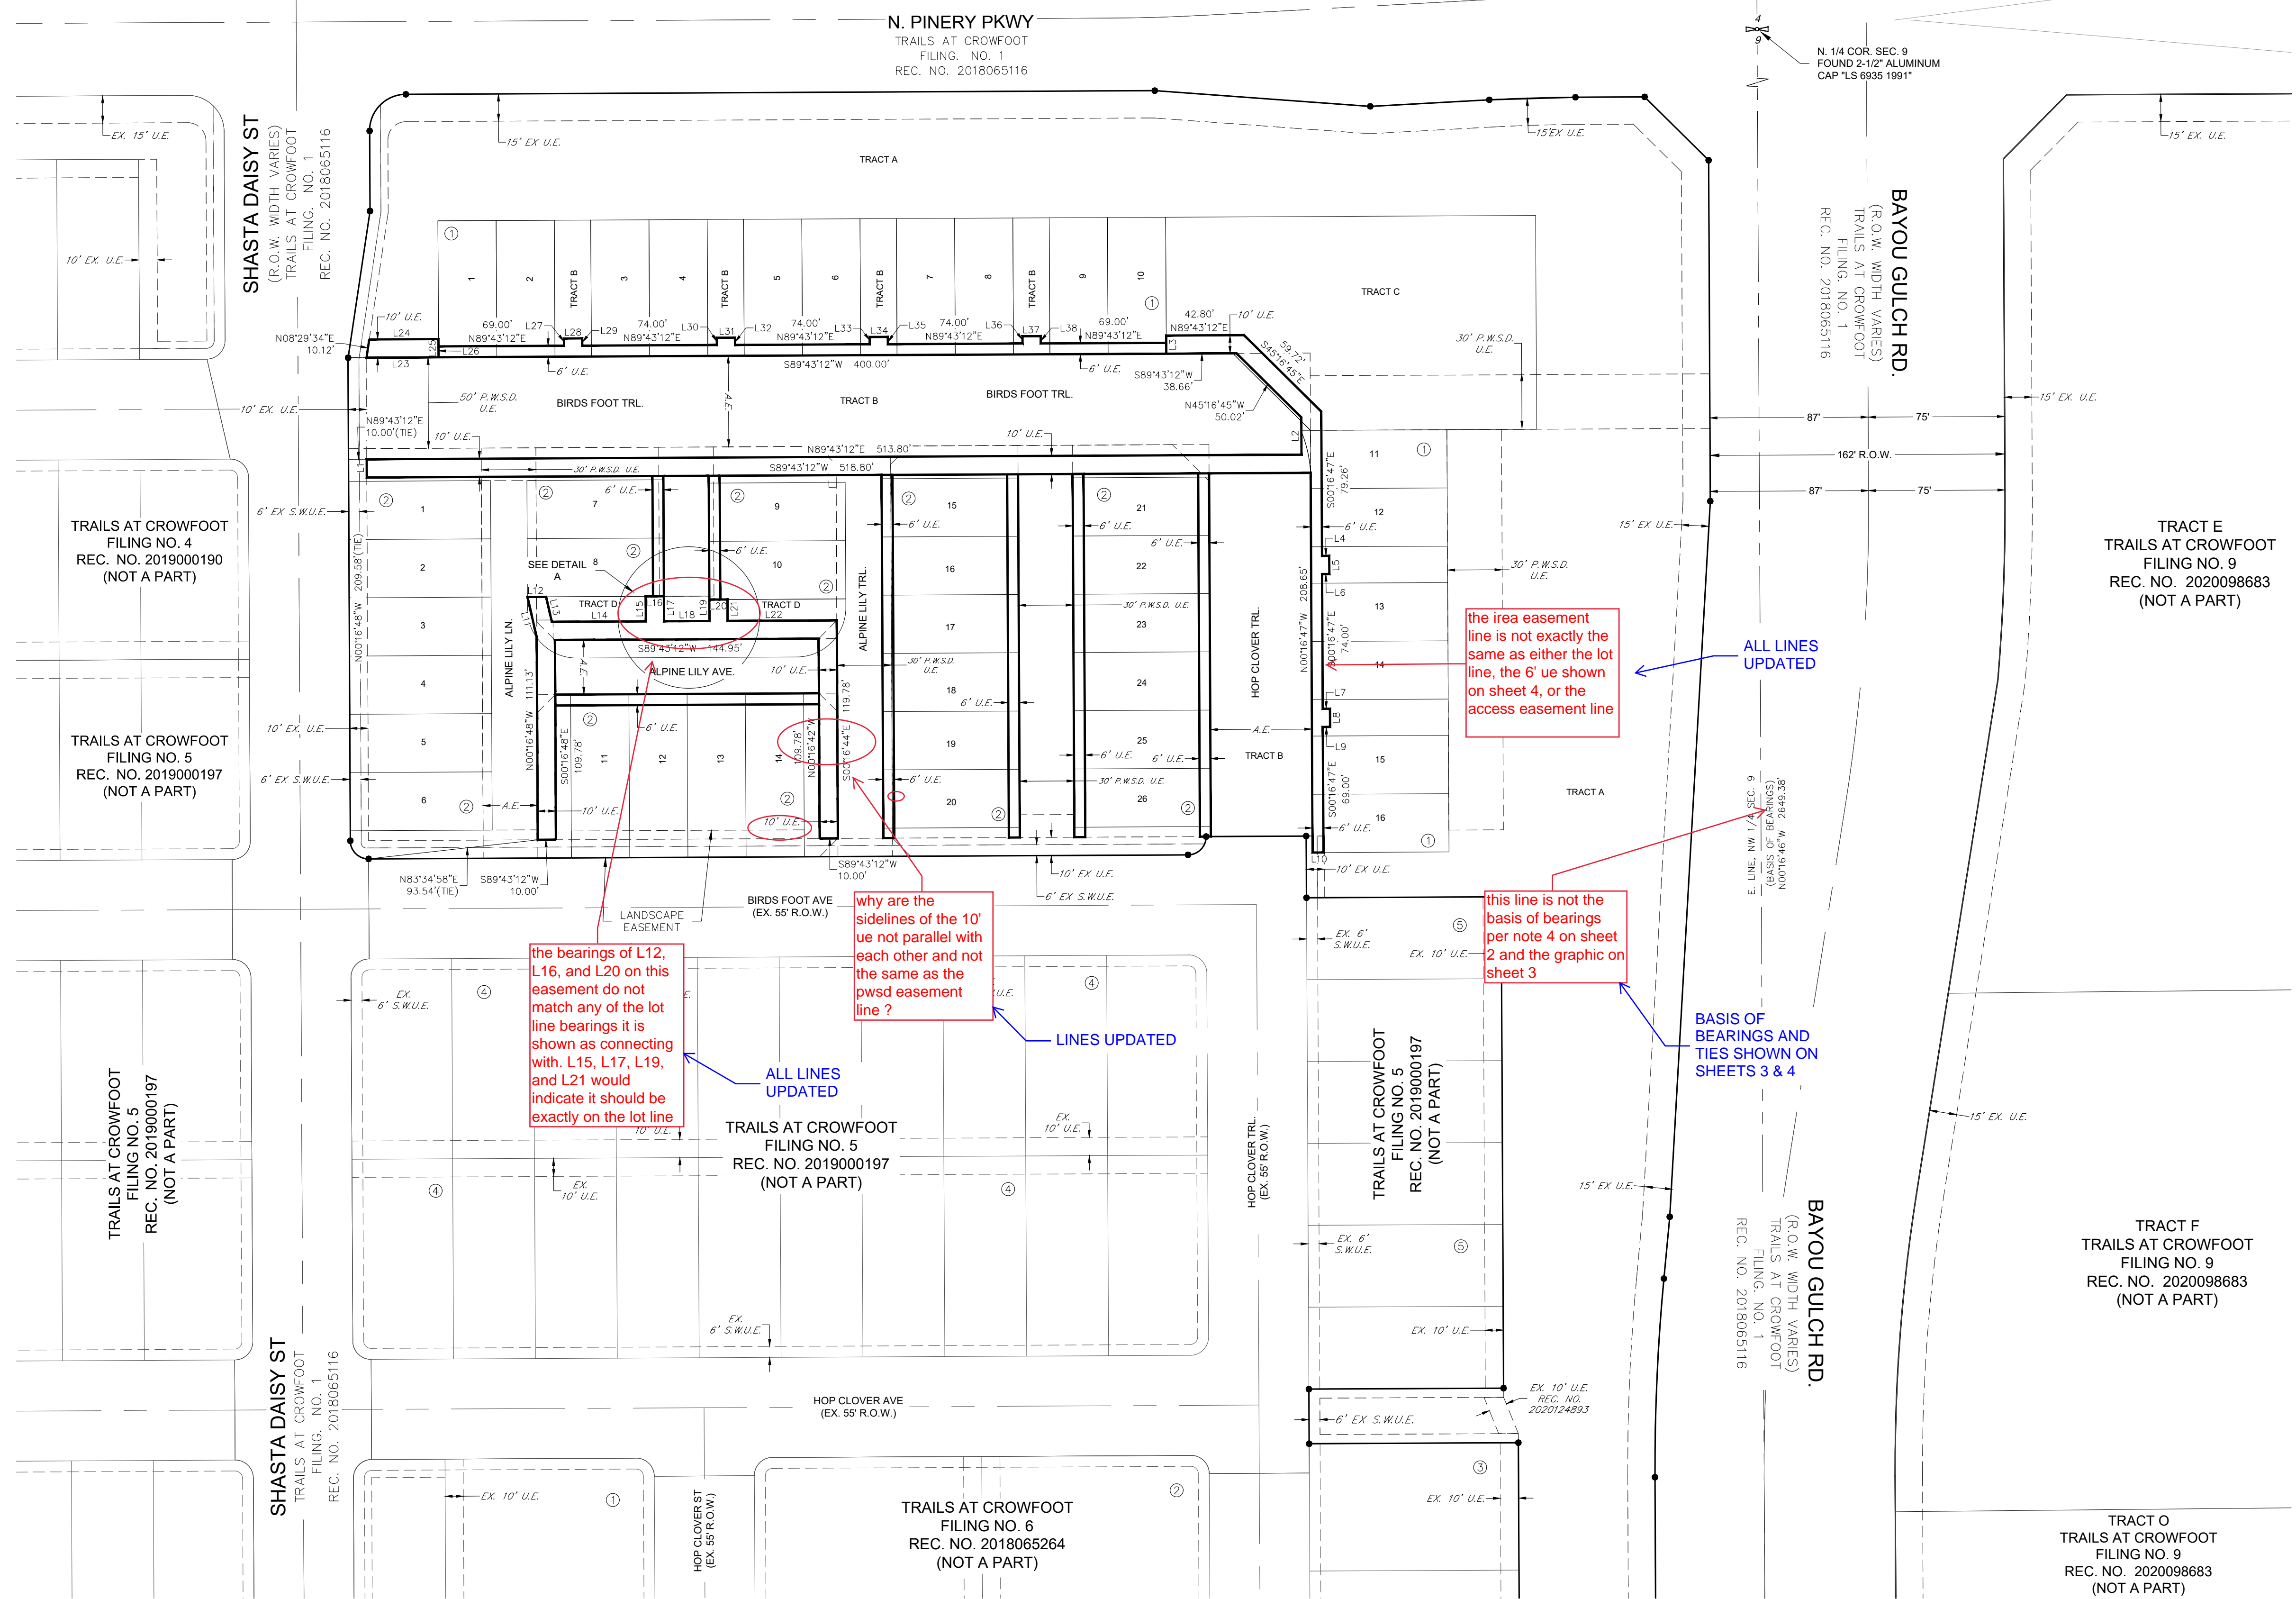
N. PINERY PKWY
TRAILS AT CROWFOOT FILING. NO. 1 REC. NO. 2018065116

N. 1/4 COR. SEC. 9
FOUND 2-1/2" ALUMINUM CAP "LS 6935 1991"

SHASTA DAISY ST
(R.O.W. WIDTH VARIES)
TRAILS AT CROWFOOT FILING. NO. 1
REC. NO. 2018065116

EX. 15' U.E.
10' EX. U.E.
15' EX U.E.
15'EX U.E.
15' EX. U.E.

TRACT A
TRACT B
TRACT C

BAYOU GULCH RD.
(R.O.W. WIDTH VARIES)
TRAILS AT CROWFOOT FILING. NO. 1
REC. NO. 2018065116

N08°29'34"E 10.12'
L24 L25 L26 L23
10' U.E.
69.00' N89°43'12"E L27 L28 L29 74.00' N89°43'12"E L30 L31 L32 74.00' N89°43'12"E L33 L34 L35 74.00' N89°43'12"E L36 L37 L38 69.00' N89°43'12"E
42.80' N89°43'12"E L3
10' U.E.
30' P.W.S.D. U.E.
59.72' S45°16'45"E
6' U.E.
S89°43'12"W 400.00'
6' U.E.
S89°43'12"W 38.66'
50' P.W.S.D. U.E.
BIRDS FOOT TRL.
A.E.
TRACT B
BIRDS FOOT TRL.
N45°16'45"W 50.02'
10' EX. U.E.
N89°43'12"E 10.00'(TIE)
10' U.E.
10' U.E.
N89°43'12"E 513.80'
L1
30' P.W.S.D. U.E.
S89°43'12"W 518.80'
L2
87' 75'
162' R.O.W.
87' 75'
15' EX. U.E.

6' EX S.W.U.E.
TRAILS AT CROWFOOT FILING NO. 4 REC. NO. 2019000190 (NOT A PART)
209.58'(TIE) N00°16'48"W
6' U.E.
6' U.E.
SEE DETAIL A
TRACT D L14
TRACT D L22
L12 L13 L11 L15 L16 L17 L18 L19 L20 L21
S89°43'12"W 144.95'
ALPINE LILY AVE.
ALPINE LILY LN.
ALPINE LILY TRL.
10' U.E.
111.13' N00°16'48"W
A.E.
109.78' S00°16'48"E
109.78' N00°16'42"W
119.78' S00°16'44"E
6' U.E.
6' U.E.
30' P.W.S.D. U.E.
6' U.E.
6' U.E.
30' P.W.S.D. U.E.
6' U.E.
6' U.E.
A.E.
30' P.W.S.D. U.E.
HOP CLOVER TRL.
TRACT B
S00°16'47"E 79.26'
6' U.E.
L4 L5 L6
208.65' N00°16'47"W
S00°16'47"E 74.00'
L7 L8 L9
S00°16'47"E 69.00'
6' U.E.
L10
10' U.E.
15' EX U.E.
30' P.W.S.D. U.E.
TRACT A

TRACT E
TRAILS AT CROWFOOT FILING NO. 9 REC. NO. 2020098683 (NOT A PART)

the irea easement line is not exactly the same as either the lot line, the 6' ue shown on sheet 4, or the access easement line

ALL LINES UPDATED

TRAILS AT CROWFOOT FILING NO. 5 REC. NO. 2019000197 (NOT A PART)
10' EX. U.E.
6' EX S.W.U.E.
A.E.
10' U.E.
10' U.E.
S89°43'12"W 10.00'
10' EX U.E.
6' EX S.W.U.E.
N83°34'58"E 93.54'(TIE)
S89°43'12"W 10.00'
LANDSCAPE EASEMENT
BIRDS FOOT AVE (EX. 55' R.O.W.)

E. LINE, NW 1/4 SEC. 9 (BASIS OF BEARINGS) N00°16'46"W 2649.38'

this line is not the basis of bearings per note 4 on sheet 2 and the graphic on sheet 3

why are the sidelines of the 10' ue not parallel with each other and not the same as the pwsd easement line ?

the bearings of L12, L16, and L20 on this easement do not match any of the lot line bearings it is shown as connecting with. L15, L17, L19, and L21 would indicate it should be exactly on the lot line

ALL LINES UPDATED

LINES UPDATED

BASIS OF BEARINGS AND TIES SHOWN ON SHEETS 3 & 4

EX. 6' S.W.U.E.
EX. 10' U.E.
EX. 6' S.W.U.E.
U.E.
TRAILS AT CROWFOOT FILING NO. 5 REC. NO. 2019000197 (NOT A PART)
EX. 10' U.E.
10' U.E.
EX. 10' U.E.
TRAILS AT CROWFOOT FILING NO. 5 REC. NO. 2019000197 (NOT A PART)
HOP CLOVER TRL. (EX. 55' R.O.W.)
TRAILS AT CROWFOOT FILING NO. 5 REC. NO. 2019000197 (NOT A PART)
EX. 6' S.W.U.E.
EX. 10' U.E.
15' EX U.E.
15' EX. U.E.
EX. 6' S.W.U.E.

TRACT F
TRAILS AT CROWFOOT FILING NO. 9 REC. NO. 2020098683 (NOT A PART)

HOP CLOVER AVE (EX. 55' R.O.W.)
EX. 10' U.E. REC. NO. 2020124893
6' EX S.W.U.E.

SHASTA DAISY ST
TRAILS AT CROWFOOT FILING. NO. 1
REC. NO. 2018065116
EX. 10' U.E.
HOP CLOVER ST (EX. 55' R.O.W.)
TRAILS AT CROWFOOT FILING NO. 6 REC. NO. 2018065264 (NOT A PART)
EX. 10' U.E.

TRACT O
TRAILS AT CROWFOOT FILING NO. 9 REC. NO. 2020098683 (NOT A PART)